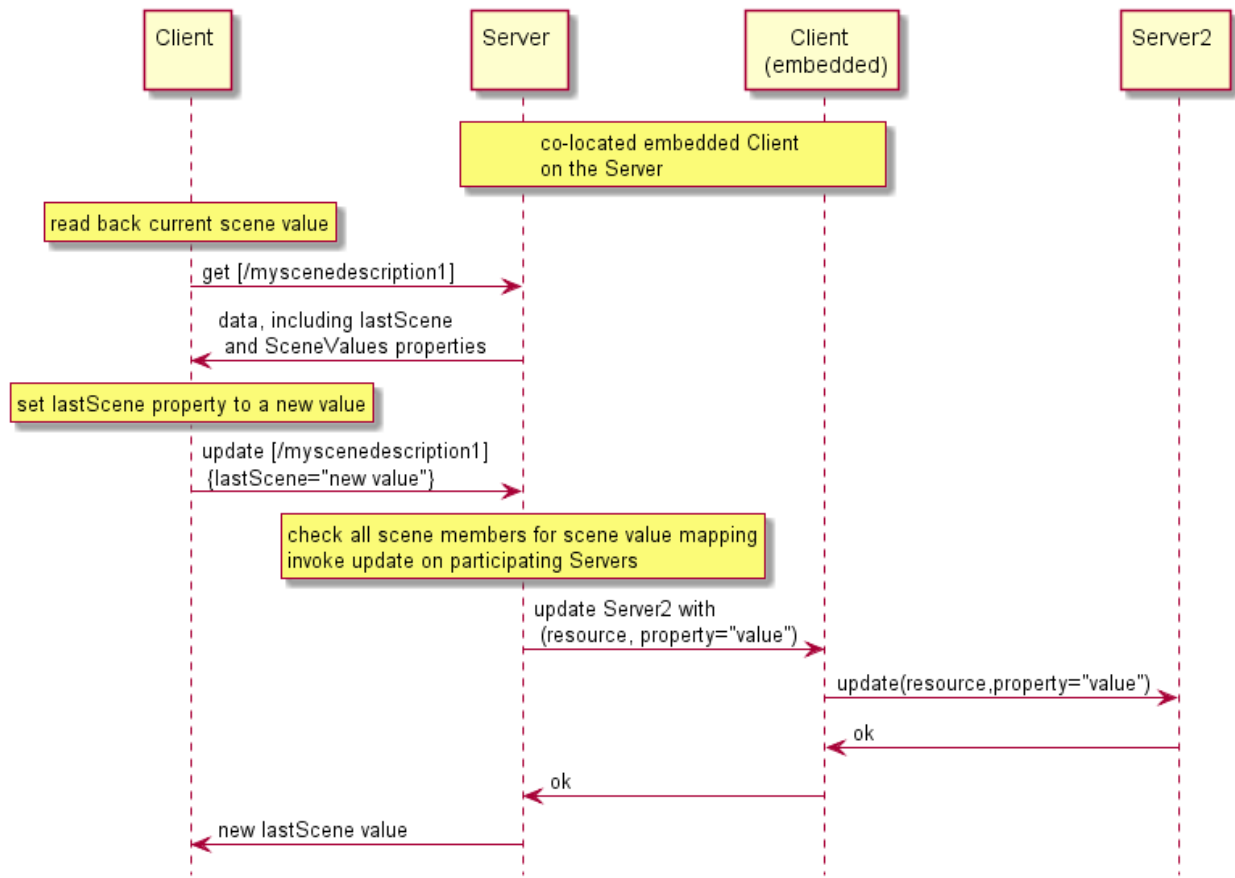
Client

Server

Client
(embedded)

Server2

co-located embedded Client
on the Server

read back current scene value

get [/myscenedescription1]

data, including lastScene
and SceneValues properties

set lastScene property to a new value

update [/myscenedescription1]
{lastScene="new value"}

check all scene members for scene value mapping
invoke update on participating Servers

update Server2 with
(resource, property="value")

update(resource,property="value")

ok

ok

new lastScene value